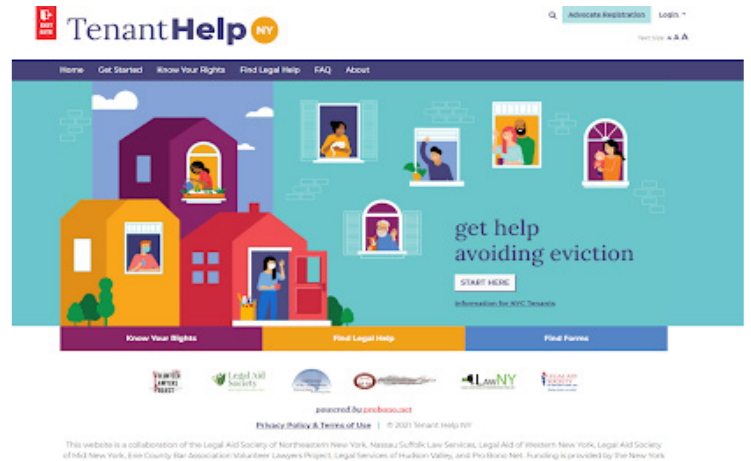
EASY EXIT

TenantHelp NY

Advocate Registration Login

Text Size A A A

Home Get Started Know Your Rights Find Legal Help FAQ About

get help avoiding eviction

START HERE

Information for NYC Tenants

Know Your Rights Find Legal Help Find Forms

VOLUNTEER LAWYERS PROJECT

Legal Aid Society

LawNY

LEGAL AID SOCIETY

powered by probono.net

Privacy Policy & Terms of Use | © 2021 Tenant Help NY

This website is a collaboration of the Legal Aid Society of Northeastern New York, Nassau Suffolk Law Services, Legal Aid of Western New York, Legal Aid Society of Mid New York, Erie County Bar Association Volunteer Lawyers Project, Legal Services of Hudson Valley, and Pro Bono Net. Funding is provided by the New York